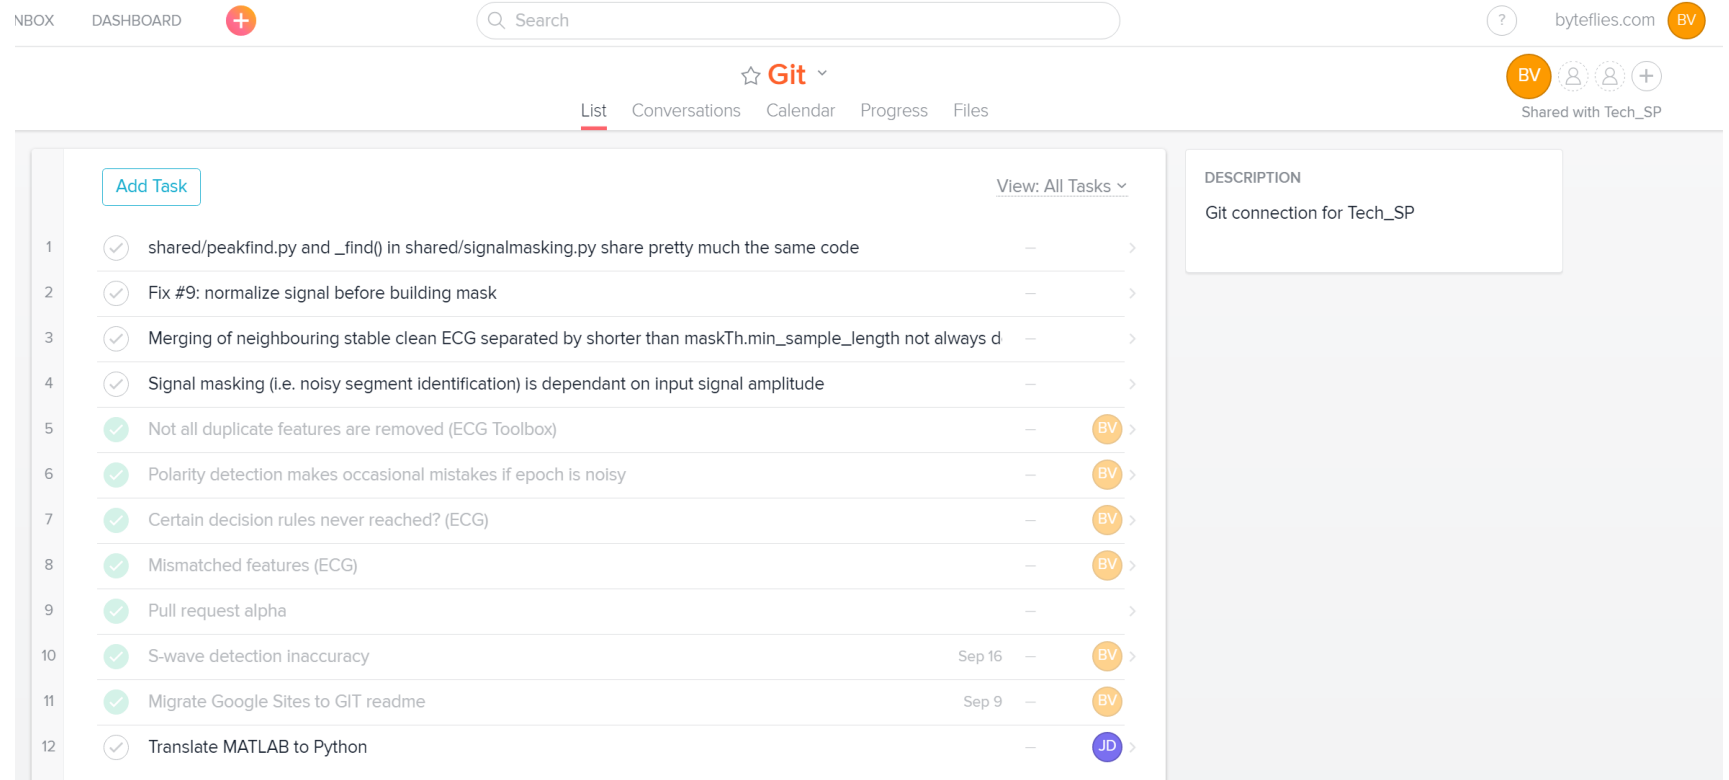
NBOX DASHBOARD +

Search

? byteflies.com BV

Git

List Conversations Calendar Progress Files

BV

Shared with Tech_SP

Add Task

View: All Tasks

1 shared/peakfind.py and _find() in shared/signalmasking.py share pretty much the same code –

2 Fix #9: normalize signal before building mask –

3 Merging of neighbouring stable clean ECG separated by shorter than maskTh.min_sample_length not always d –

4 Signal masking (i.e. noisy segment identification) is dependant on input signal amplitude –

5 Not all duplicate features are removed (ECG Toolbox) – BV

6 Polarity detection makes occasional mistakes if epoch is noisy – BV

7 Certain decision rules never reached? (ECG) – BV

8 Mismatched features (ECG) – BV

9 Pull request alpha –

10 S-wave detection inaccuracy Sep 16 – BV

11 Migrate Google Sites to GIT readme Sep 9 – BV

12 Translate MATLAB to Python – JD

DESCRIPTION

Git connection for Tech_SP